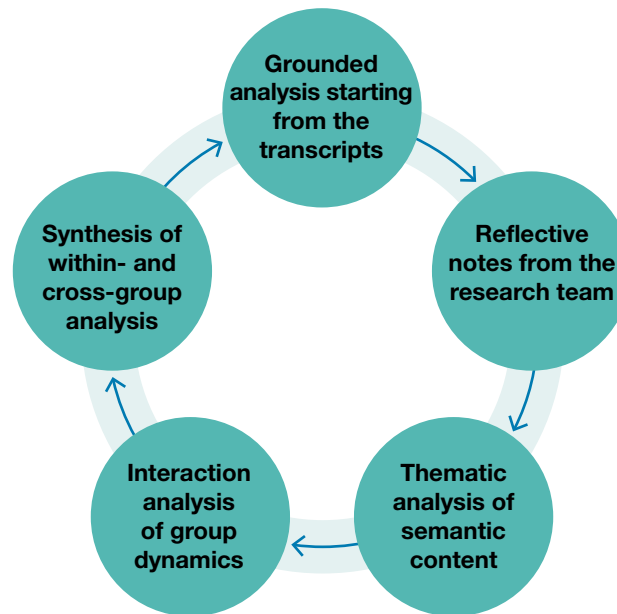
Grounded analysis starting from the transcripts

Reflective notes from the research team

Thematic analysis of semantic content

Interaction analysis of group dynamics

Synthesis of within- and cross-group analysis